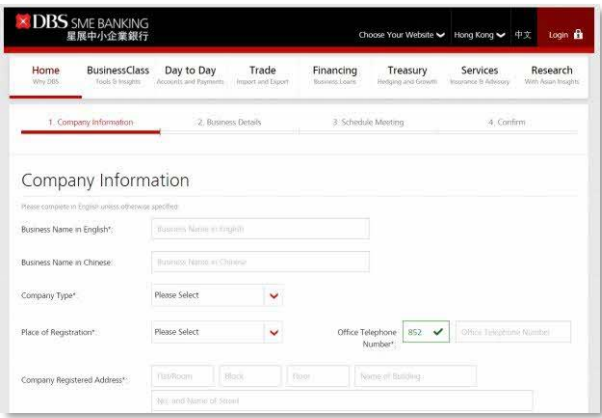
DBS SME BANKING
星展中小企業銀行

Choose Your Website Hong Kong 中文 Login

Home
Why DBS

BusinessClass
Tools & Insights

Day to Day
Accounts and Payments

Trade
Import and Export

Financing
Business Loans

Treasury
Hedging and Growth

Services
Insurance & Advisory

Research
With Asian Insights

1. Company Information

2. Business Details

3. Schedule Meeting

4. Confirm

Company Information

Please complete in English unless otherwise specified

Business Name in English*: Business Name in English

Business Name in Chinese: Business Name in Chinese

Company Type*: Please Select

Place of Registration*: Please Select

Office Telephone Number*: 852 Office Telephone Number

Company Registered Address*: Flat/Room Block Floor Name of Building

No. and Name of Street